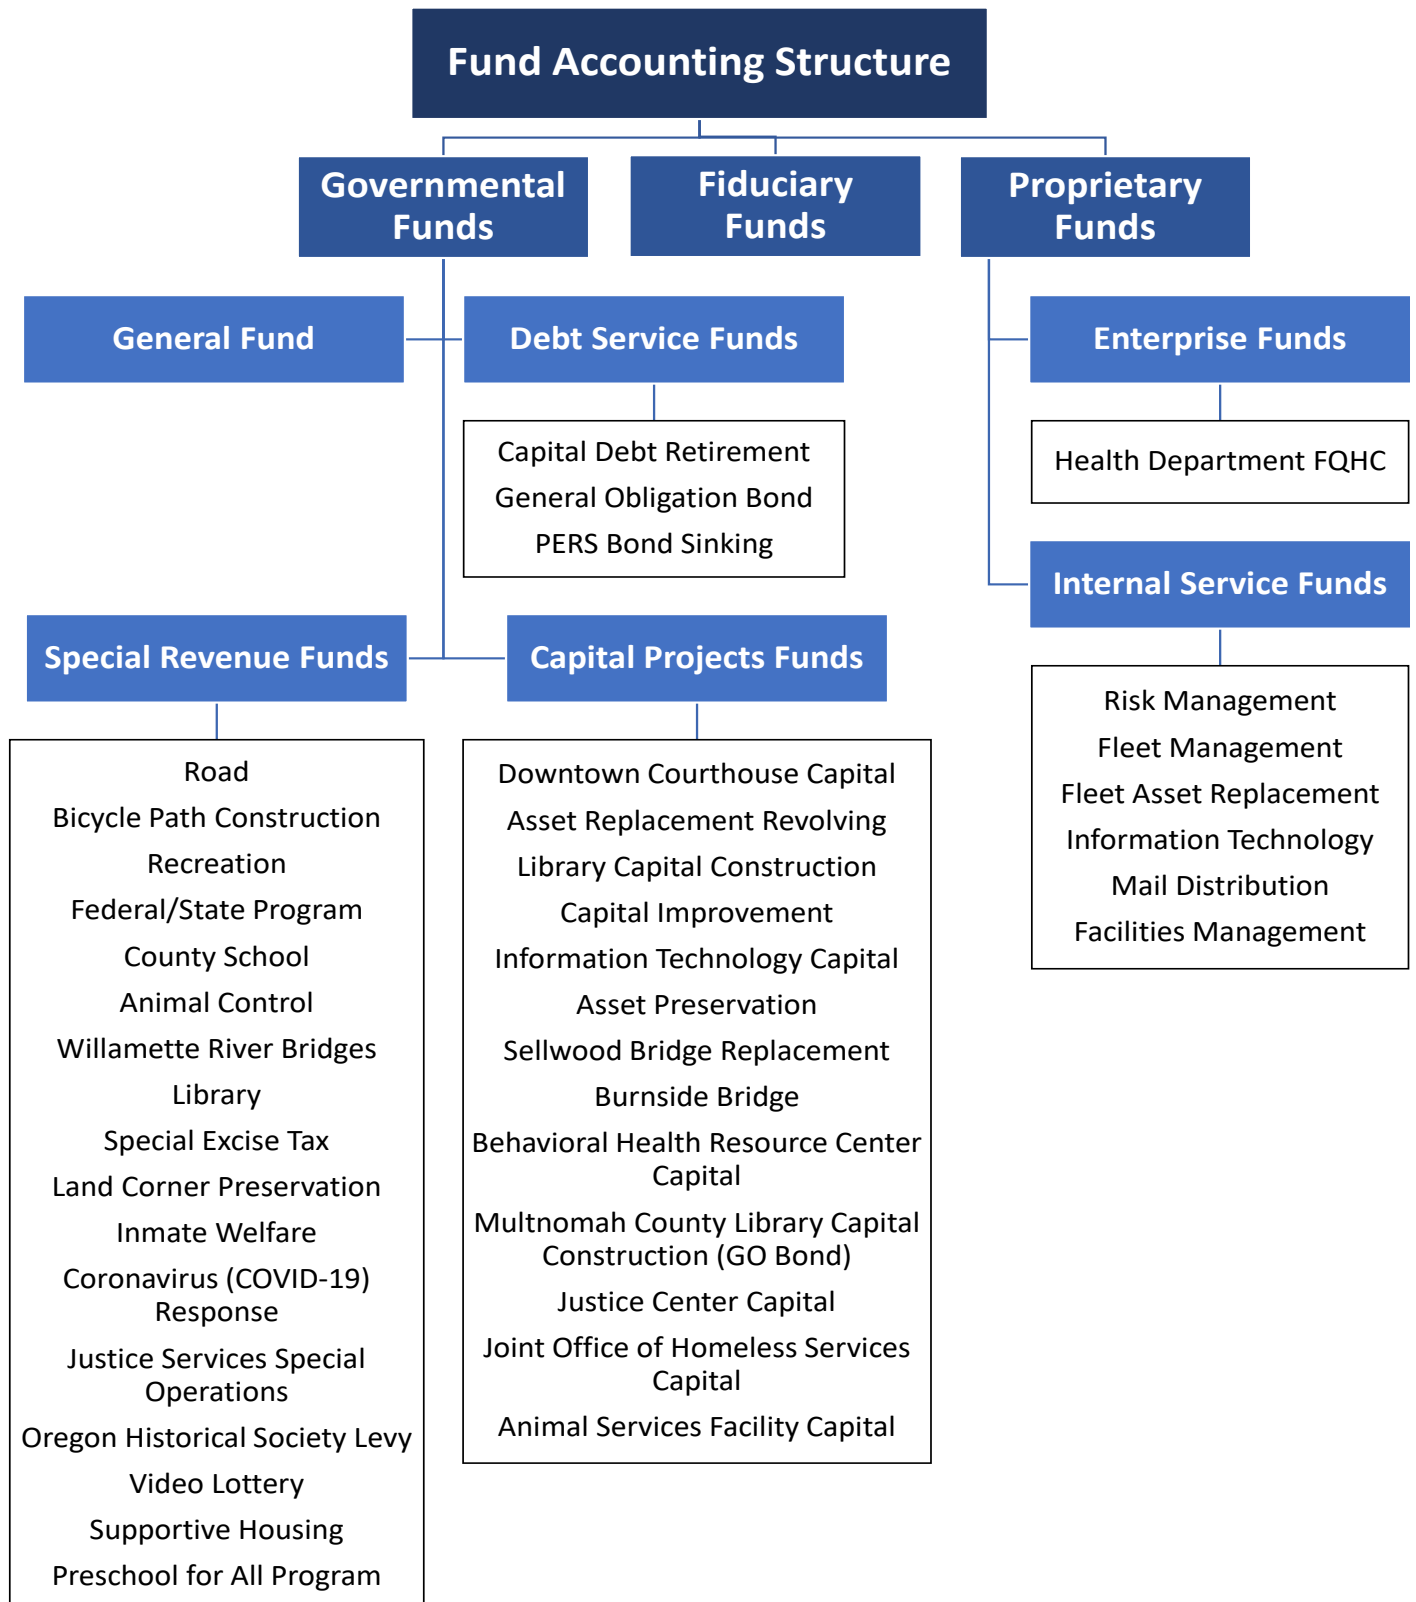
Fund Accounting Structure

Governmental Funds

Fiduciary Funds

Proprietary Funds

General Fund

Debt Service Funds

Capital Debt Retirement
General Obligation Bond
PERS Bond Sinking

Special Revenue Funds

Road
Bicycle Path Construction
Recreation
Federal/State Program
County School
Animal Control
Willamette River Bridges
Library
Special Excise Tax
Land Corner Preservation
Inmate Welfare
Coronavirus (COVID-19) Response
Justice Services Special Operations
Oregon Historical Society Levy
Video Lottery
Supportive Housing
Preschool for All Program

Capital Projects Funds

Downtown Courthouse Capital
Asset Replacement Revolving
Library Capital Construction
Capital Improvement
Information Technology Capital
Asset Preservation
Sellwood Bridge Replacement
Burnside Bridge
Behavioral Health Resource Center Capital
Multnomah County Library Capital Construction (GO Bond)
Justice Center Capital
Joint Office of Homeless Services Capital
Animal Services Facility Capital

Enterprise Funds

Health Department FQHC

Internal Service Funds

Risk Management
Fleet Management
Fleet Asset Replacement
Information Technology
Mail Distribution
Facilities Management